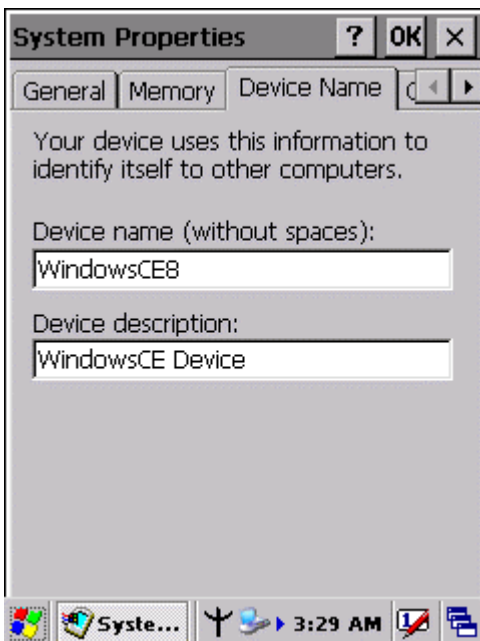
System Properties ? OK ×

General | Memory | Device Name | C

Your device uses this information to identify itself to other computers.

Device name (without spaces):

WindowsCE8

Device description:

WindowsCE Device

Syste... 3:29 AM